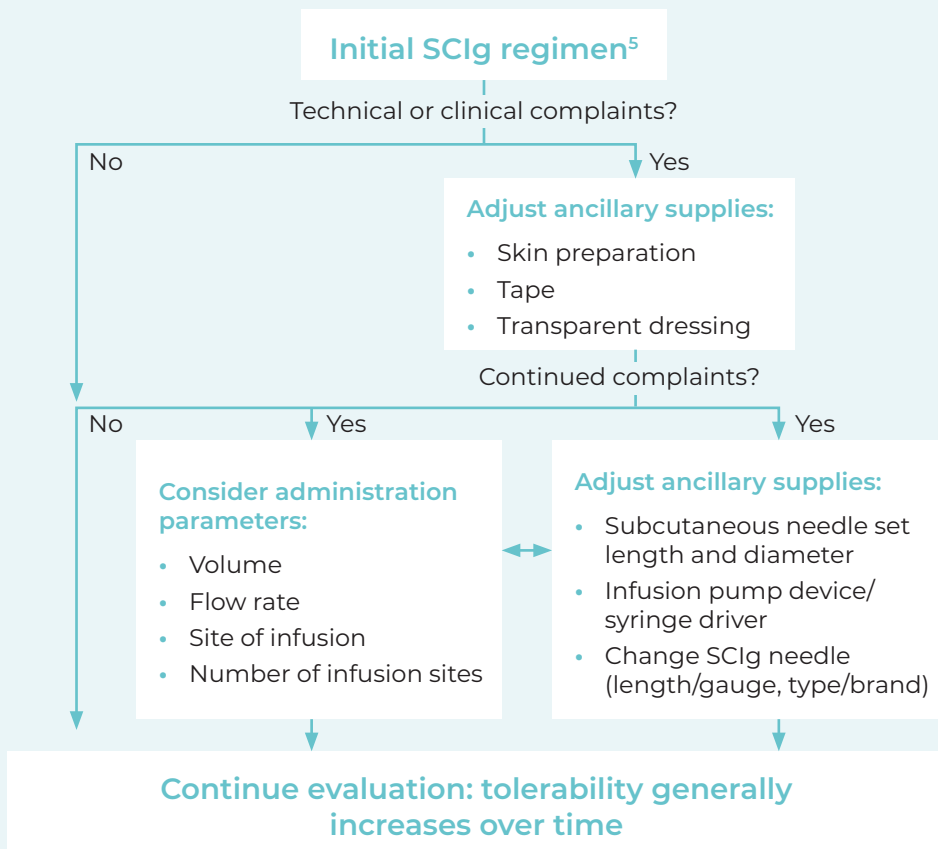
Initial SCIg regimen$^5$

Technical or clinical complaints?

No

Yes

Adjust ancillary supplies:

- Skin preparation
- Tape
- Transparent dressing

Continued complaints?

No

Yes

Yes

Consider administration parameters:

- Volume
- Flow rate
- Site of infusion
- Number of infusion sites

Adjust ancillary supplies:

- Subcutaneous needle set length and diameter
- Infusion pump device/ syringe driver
- Change SCIg needle (length/gauge, type/brand)

Continue evaluation: tolerability generally increases over time